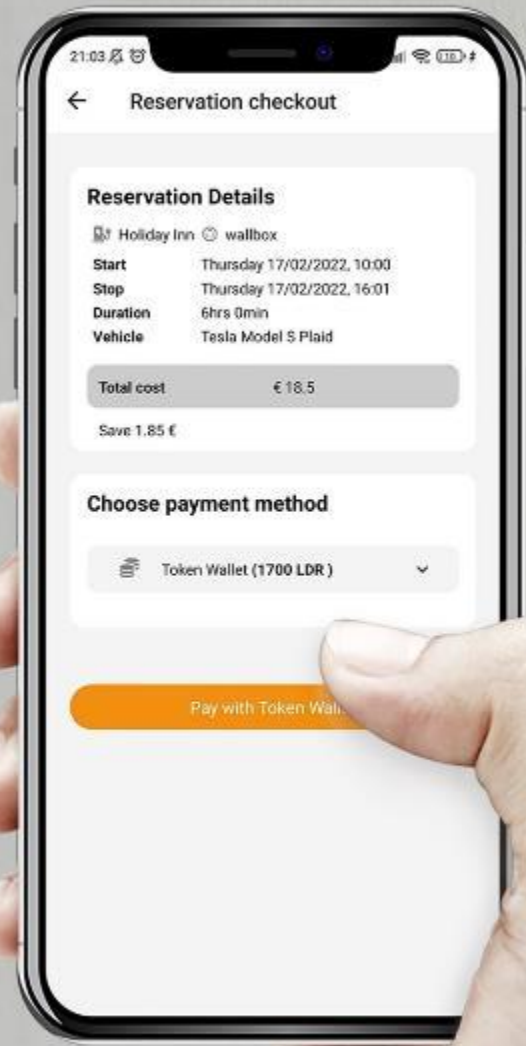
21:03

Reservation checkout

Reservation Details

Holiday Inn wallbox

| Start | Thursday 17/02/2022, 10:00 |
|---|---|
| Stop | Thursday 17/02/2022, 16:01 |
| Duration | 6hrs 0min |
| Vehicle | Tesla Model S Plaid |

Total cost €18.5

Save 1.85 €

Choose payment method

Token Wallet (1700 LDR)

Pay with Token Wal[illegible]